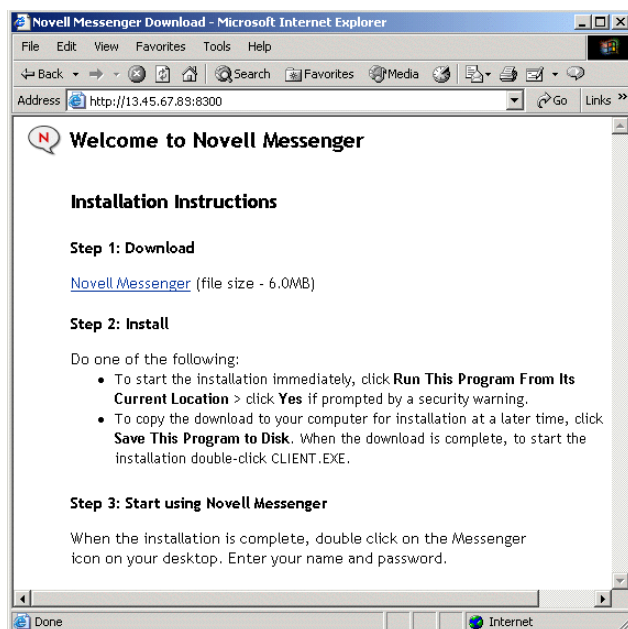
Novell Messenger Download - Microsoft Internet Explorer

File Edit View Favorites Tools Help

Back Search Favorites Media

Address http://13.45.67.89:8300 Go Links »

Welcome to Novell Messenger

Installation Instructions

Step 1: Download

Novell Messenger (file size - 6.0MB)

Step 2: Install

Do one of the following:

- To start the installation immediately, click **Run This Program From Its Current Location** > click **Yes** if prompted by a security warning.
- To copy the download to your computer for installation at a later time, click **Save This Program to Disk**. When the download is complete, to start the installation double-click CLIENT.EXE.

Step 3: Start using Novell Messenger

When the installation is complete, double click on the Messenger icon on your desktop. Enter your name and password.

Done Internet